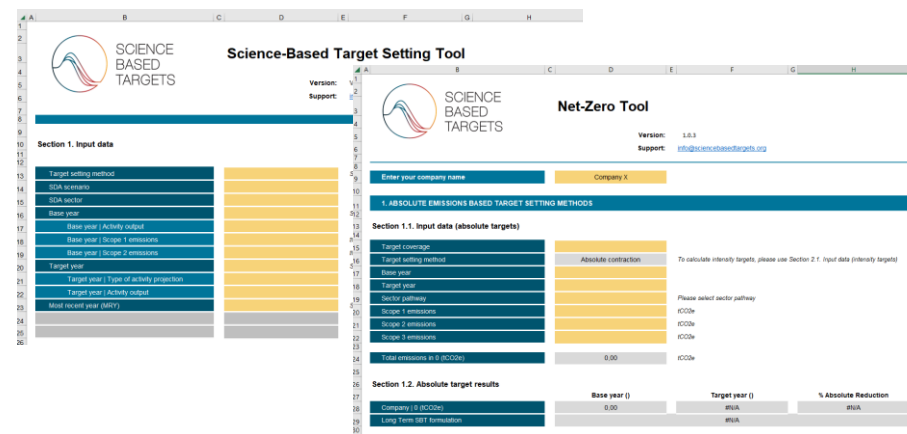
SCIENCE BASED TARGETS

Science-Based Target Setting Tool

Version: V
Support: S

Section 1. Input data

Target setting method
SDA scenario
SDA sector
Base year
Base year | Activity output
Base year | Scope 1 emissions
Base year | Scope 2 emissions
Target year
Target year | Type of activity projection
Target year | Activity output
Most recent year (MRY)

SCIENCE BASED TARGETS

Net-Zero Tool

Version: 1.0.3
Support: info@sciencebasedtargets.org

Enter your company name | Company X

1. ABSOLUTE EMISSIONS BASED TARGET SETTING METHODS

Section 1.1. Input data (absolute targets)

Target coverage
Target setting method | Absolute contraction | To calculate intensity targets, please use Section 2.1. Input data (intensity targets)
Base year
Target year
Sector pathway | Please select sector pathway
Scope 1 emissions | tCO2e
Scope 2 emissions | tCO2e
Scope 3 emissions | tCO2e

Total emissions in 0 (tCO2e) | 0,00 | tCO2e

Section 1.2. Absolute target results

| | Base year () | Target year () | % Absolute Reduction |
|---|---|---|---|
| Company \| 0 (tCO2e) | 0,00 | #N/A | #N/A |
| Long Term SBT formulation | | #N/A | |